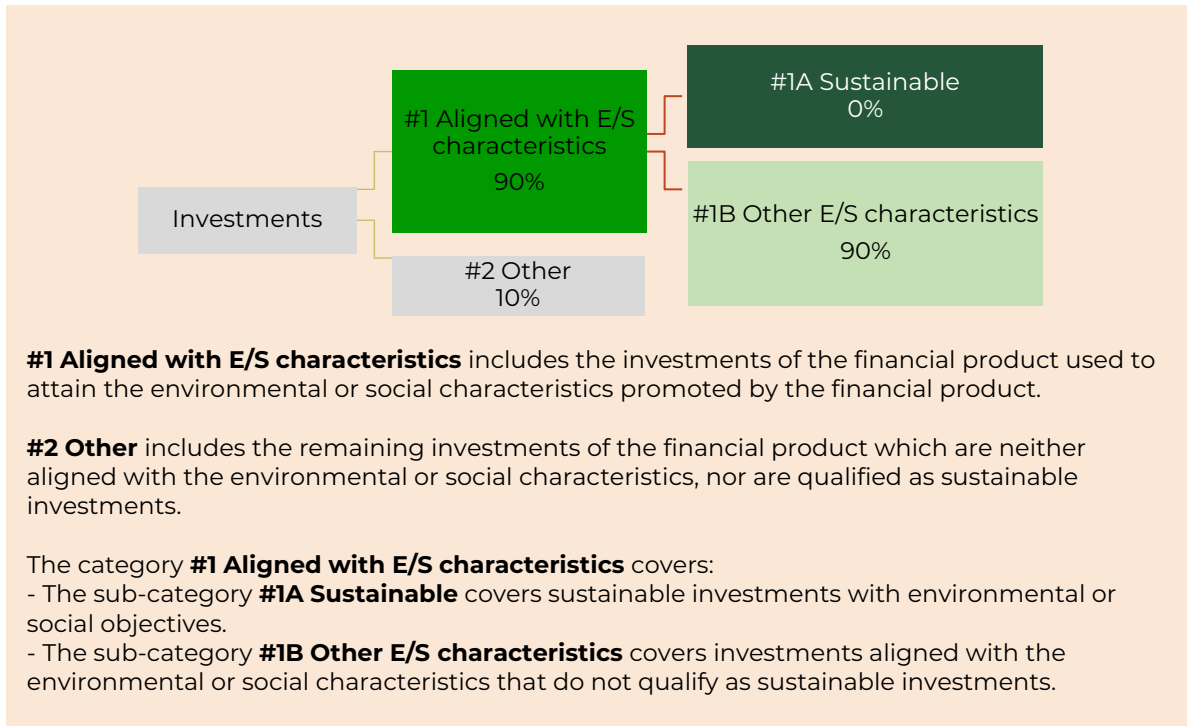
Investments

#1 Aligned with E/S characteristics
90%

#2 Other
10%

#1A Sustainable
0%

#1B Other E/S characteristics
90%

**#1 Aligned with E/S characteristics** includes the investments of the financial product used to attain the environmental or social characteristics promoted by the financial product.

**#2 Other** includes the remaining investments of the financial product which are neither aligned with the environmental or social characteristics, nor are qualified as sustainable investments.

The category **#1 Aligned with E/S characteristics** covers:
- The sub-category **#1A Sustainable** covers sustainable investments with environmental or social objectives.
- The sub-category **#1B Other E/S characteristics** covers investments aligned with the environmental or social characteristics that do not qualify as sustainable investments.